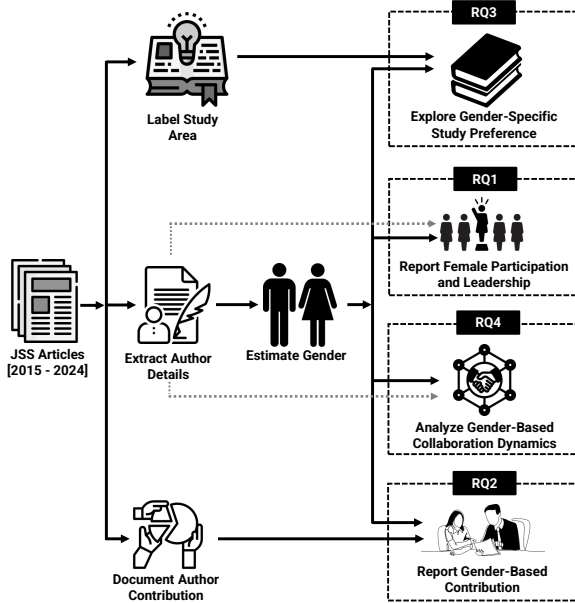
JSS Articles [2015 - 2024]

Label Study Area

Extract Author Details

Document Author Contribution

Estimate Gender

RQ3

Explore Gender-Specific Study Preference

RQ1

Report Female Participation and Leadership

RQ4

Analyze Gender-Based Collaboration Dynamics

RQ2

Report Gender-Based Contribution